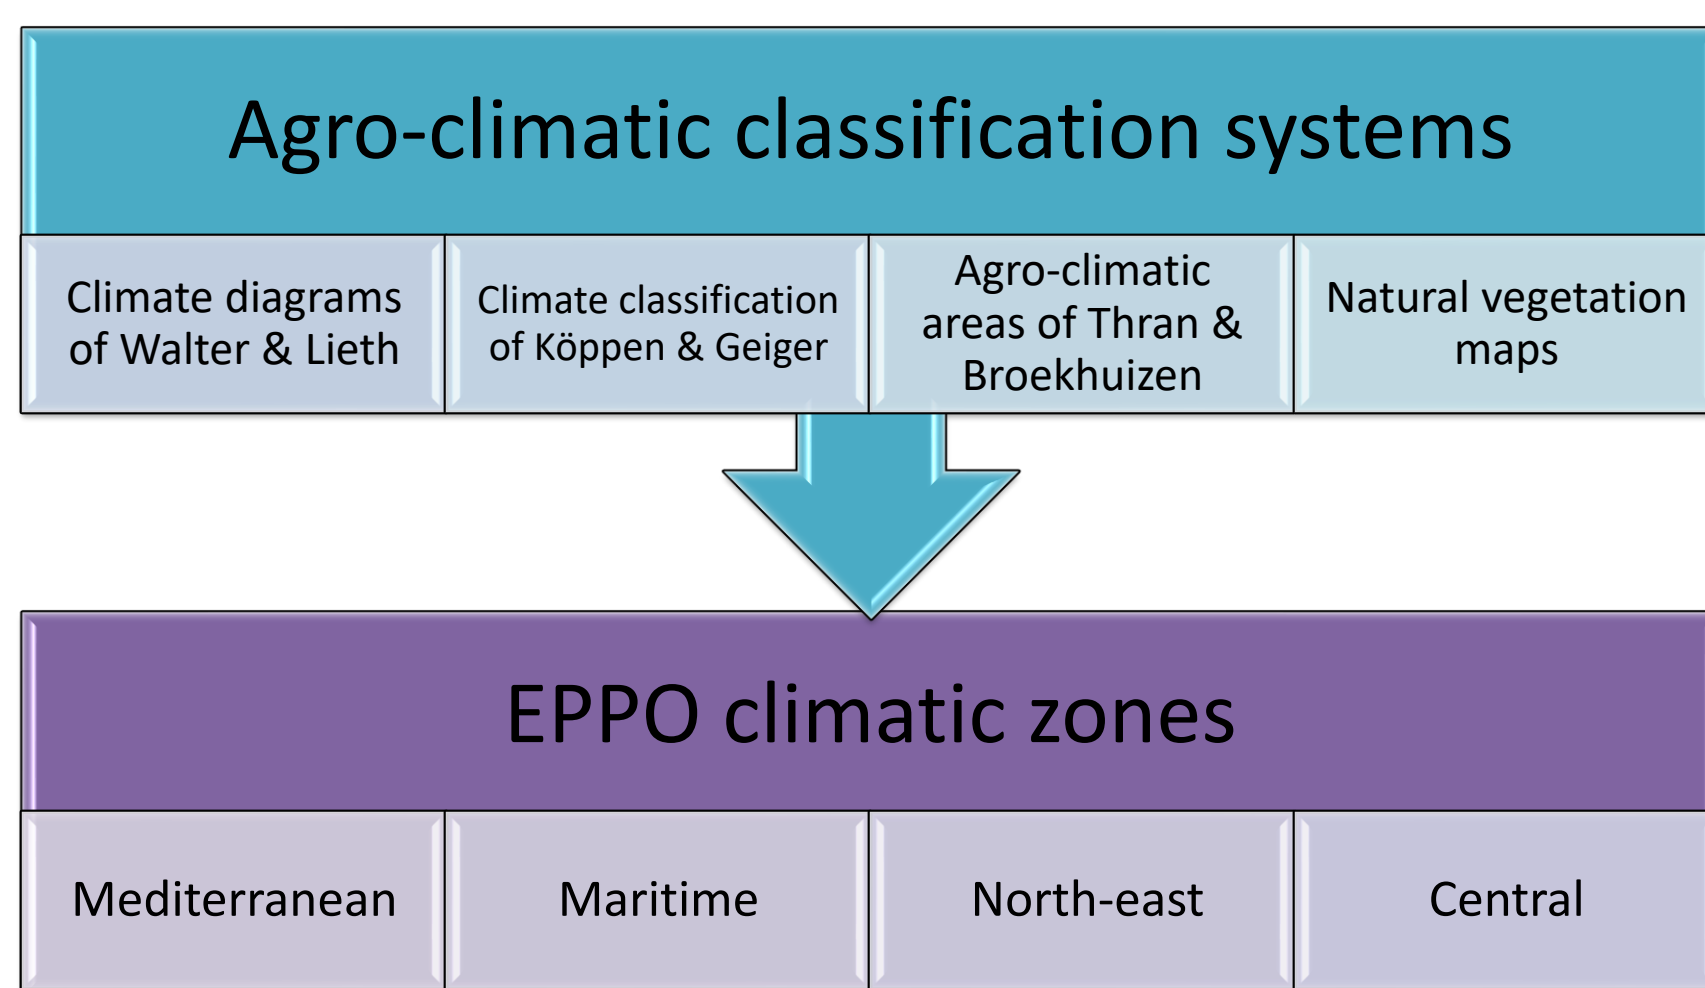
Agro-climatic classification systems

Climate diagrams of Walter & Lieth

Climate classification of Köppen & Geiger

Agro-climatic areas of Thran & Broekhuizen

Natural vegetation maps

EPPO climatic zones

Mediterranean

Maritime

North-east

Central